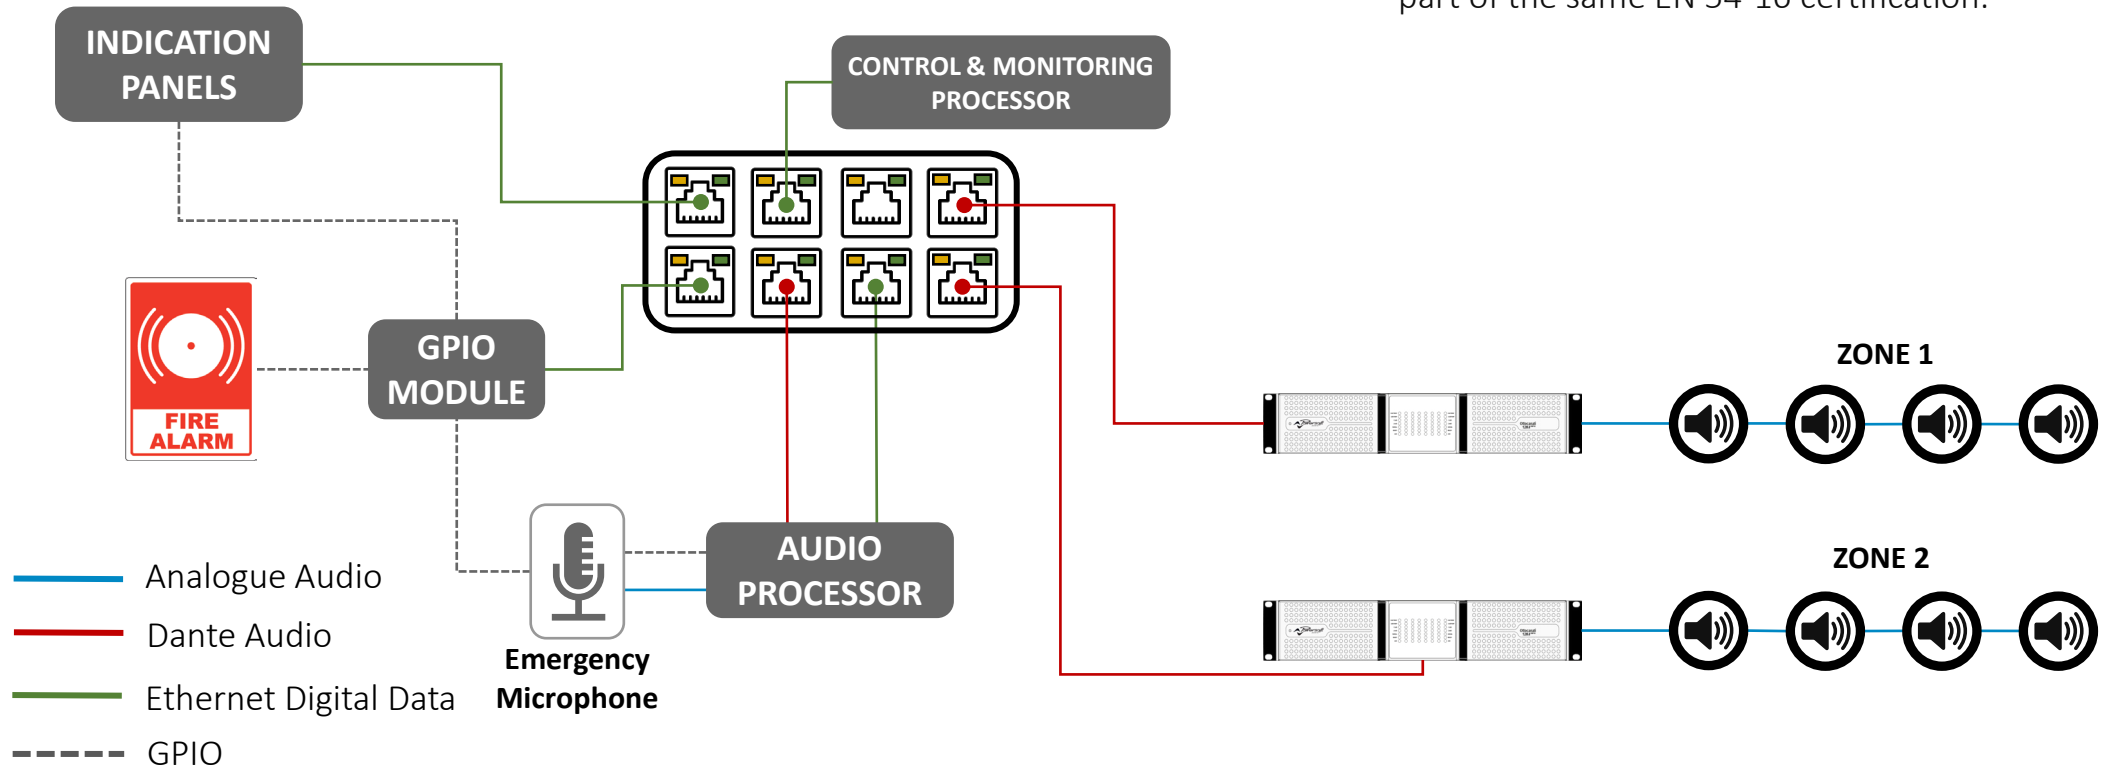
part of the same EN 54-16 certification.

INDICATION PANELS

CONTROL & MONITORING PROCESSOR

FIRE ALARM

GPIO MODULE

ZONE 1

ZONE 2

AUDIO PROCESSOR

Emergency Microphone

Analogue Audio

Dante Audio

Ethernet Digital Data

GPIO